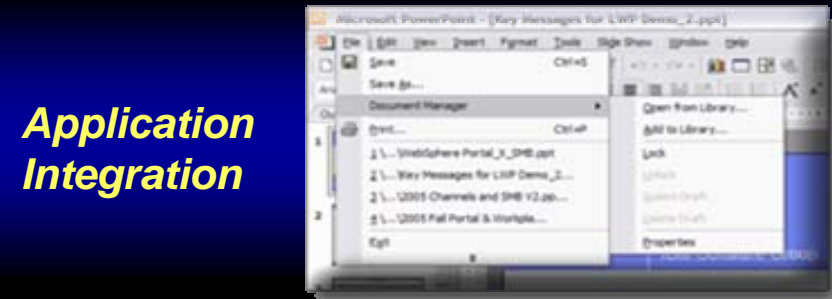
Application Integration

Microsoft PowerPoint - [Key Messages for LWP Demo_2.ppt]

File Edit View Insert Format Tools Slide Show Window Help

Save Ctrl+S
Save As...
Document Manager
Print... Ctrl+P
1 \...\WebSphere Portal_X_SMB.ppt
2 \...\Key Messages for LWP Demo_2...
3 \...\2005 Channels and SMB V2.pp...
4 \...\2005 Fall Portal & Workpla...
Exit

Open from Library...
Add to Library...
Lock
Unlock
Submit Draft
Delete Draft
Properties

1
2